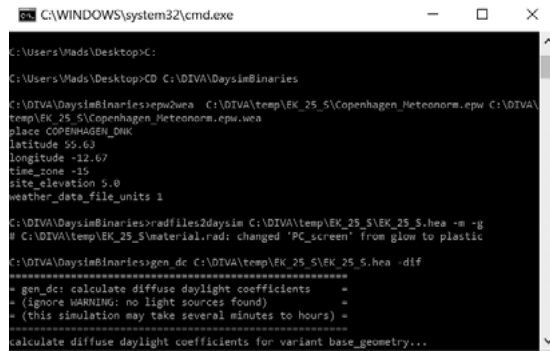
C:\WINDOWS\system32\cmd.exe

C:\Users\Mads\Desktop>C:

C:\Users\Mads\Desktop>CD C:\DIVA\DaysimBinaries

C:\DIVA\DaysimBinaries>epw2wea C:\DIVA\temp\EK_25_S\Copenhagen_Meteonorm.epw C:\DIVA\temp\EK_25_S\Copenhagen_Meteonorm.epw.wea
place COPENHAGEN_DNK
latitude 55.63
longitude -12.67
time_zone -15
site_elevation 5.0
weather_data_file_units 1

C:\DIVA\DaysimBinaries>radfiles2daysim C:\DIVA\temp\EK_25_S\EK_25_S.hea -m -g
# C:\DIVA\temp\EK_25_S\material.rad: changed 'PC_screen' from glow to plastic

C:\DIVA\DaysimBinaries>gen_dc C:\DIVA\temp\EK_25_S\EK_25_S.hea -dif
================================================
= gen_dc: calculate diffuse daylight coefficients =
= (ignore WARNING: no light sources found) =
= (this simulation may take several minutes to hours) =
================================================
calculate diffuse daylight coefficients for variant base_geometry...